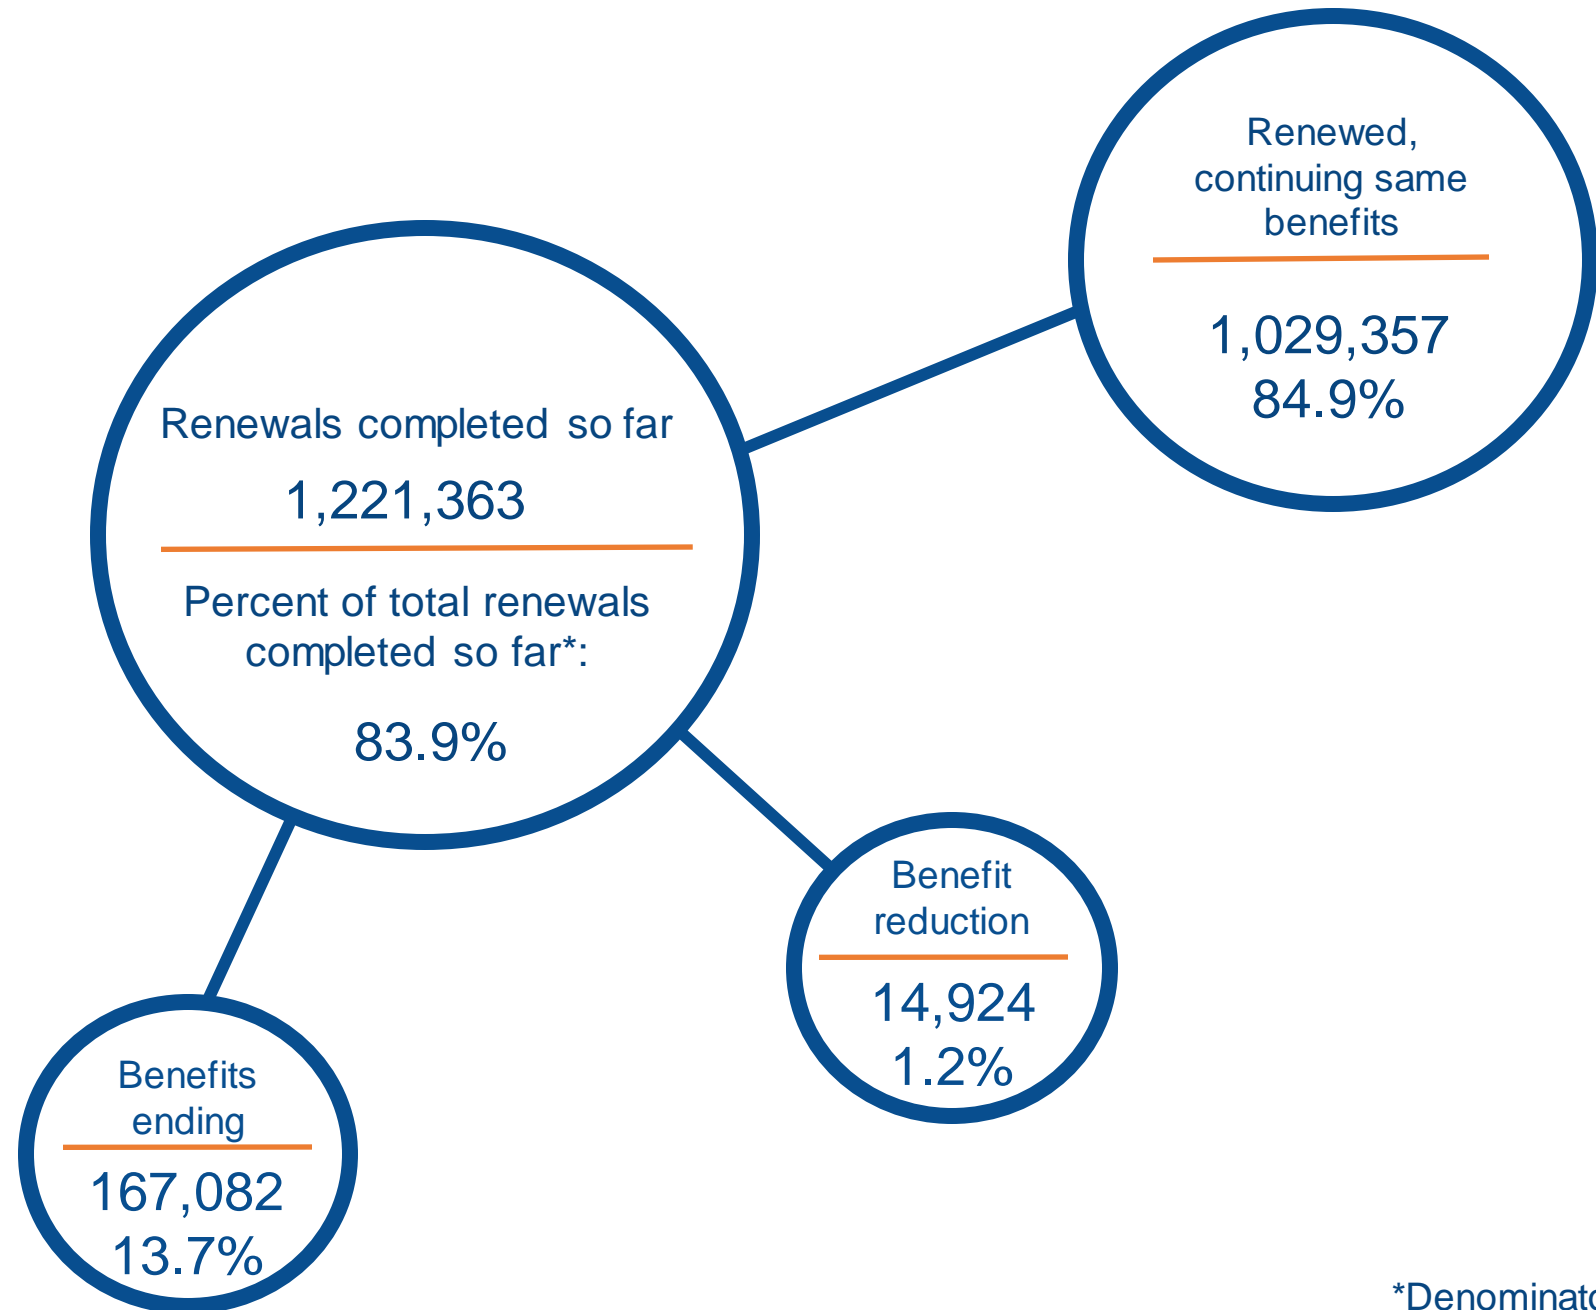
Renewed, continuing same benefits

1,029,357
84.9%

Renewals completed so far

1,221,363

Percent of total renewals completed so far*:

83.9%

Benefit reduction

14,924
1.2%

Benefits ending

167,082
13.7%

*Denominat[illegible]